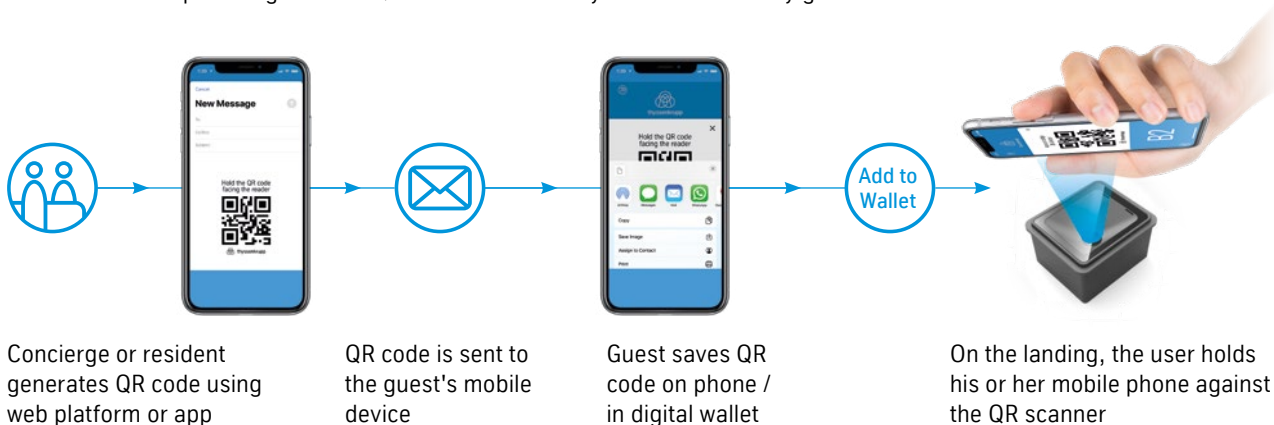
Cancel

New Message

Hold the QR code facing the reader

thyssenkrupp

Hold the QR code facing the reader

Copy

Save Image

Assign to Contact

Print

Add to Wallet

B2

Concierge or resident generates QR code using web platform or app

QR code is sent to the guest's mobile device

Guest saves QR code on phone / in digital wallet

On the landing, the user holds his or her mobile phone against the QR scanner